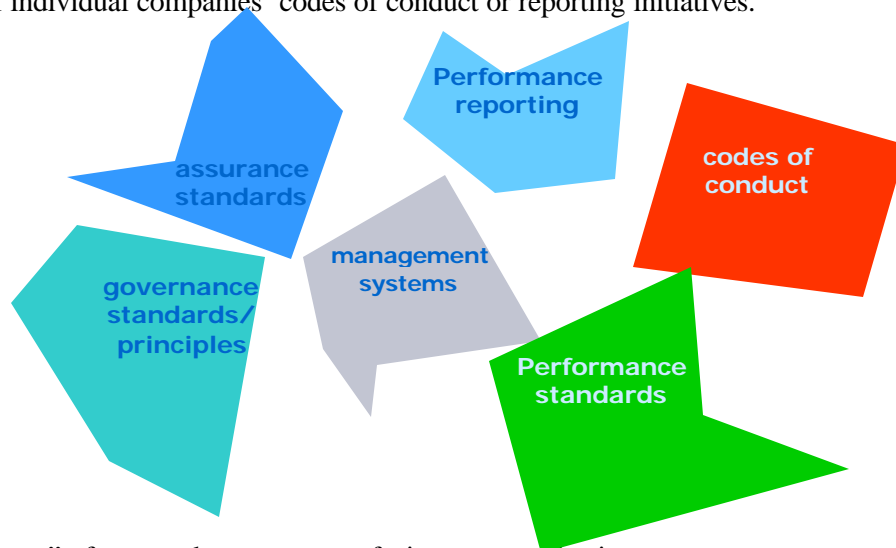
individual companies' codes of conduct or reporting initiatives.

Performance reporting

assurance standards

codes of conduct

management systems

governance standards/ principles

Performance standards

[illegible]